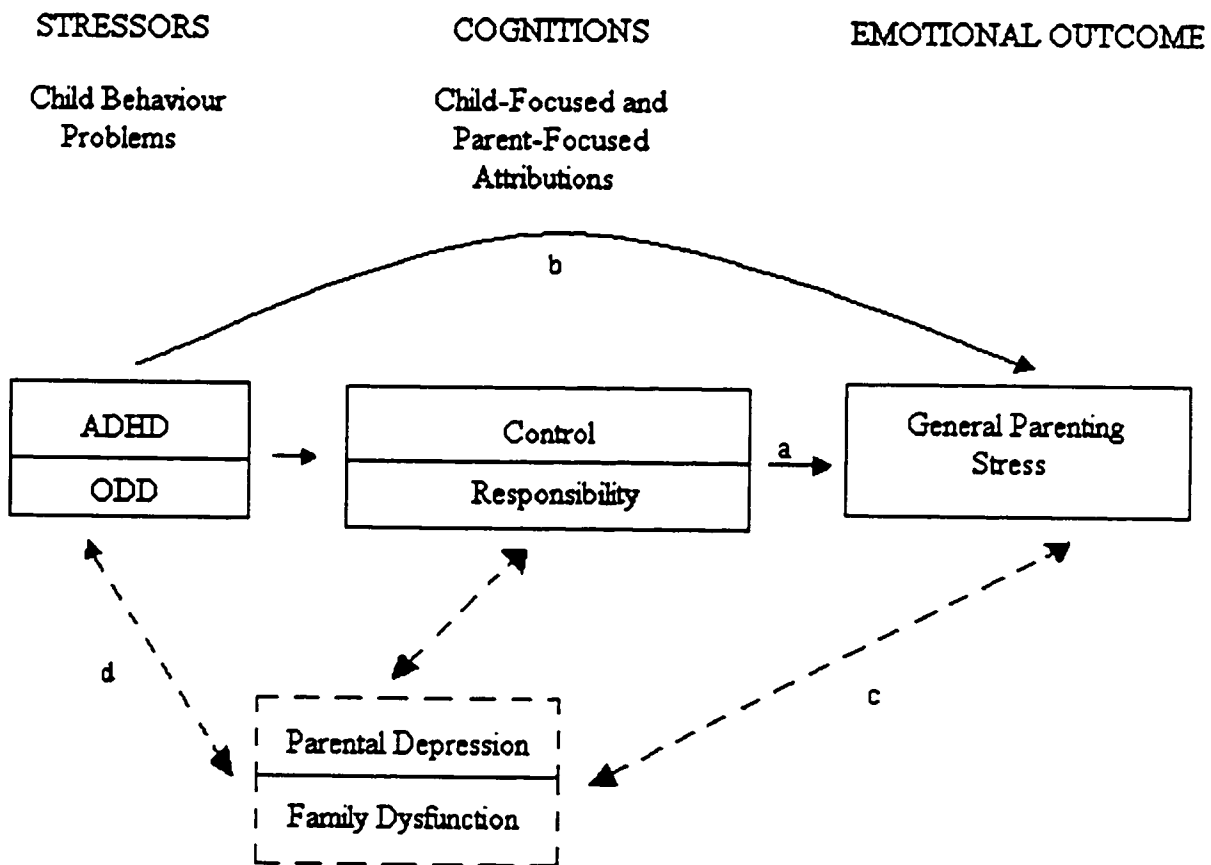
STRESSORS

Child Behaviour Problems

COGNITIONS

Child-Focused and Parent-Focused Attributions

EMOTIONAL OUTCOME

b

ADHD

ODD

Control

Responsibility

a

General Parenting Stress

d

c

Parental Depression

Family Dysfunction